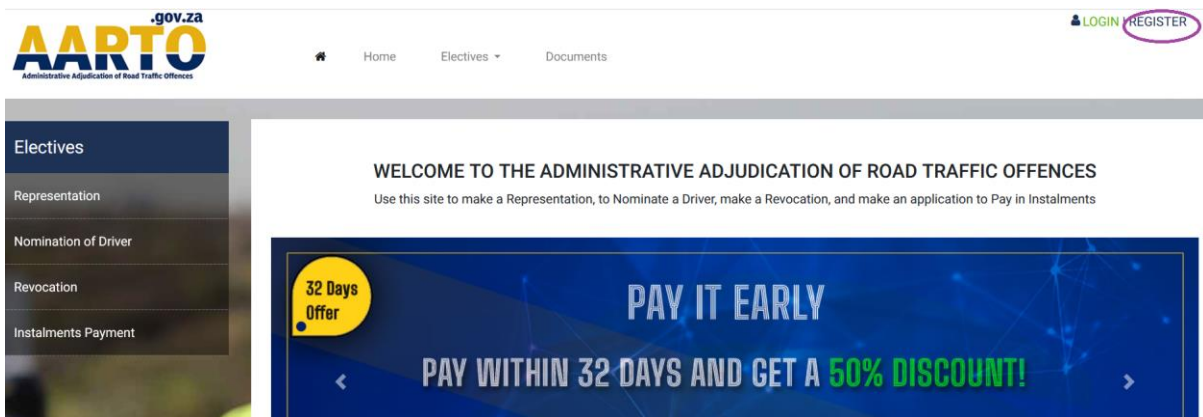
.gov.za
AARTO
Administrative Adjudication of Road Traffic Offences

Home Electives Documents

LOGIN | REGISTER

Electives
Representation
Nomination of Driver
Revocation
Instalments Payment

WELCOME TO THE ADMINISTRATIVE ADJUDICATION OF ROAD TRAFFIC OFFENCES
Use this site to make a Representation, to Nominate a Driver, make a Revocation, and make an application to Pay in Instalments

32 Days Offer

PAY IT EARLY

‹ PAY WITHIN 32 DAYS AND GET A 50% DISCOUNT! ›